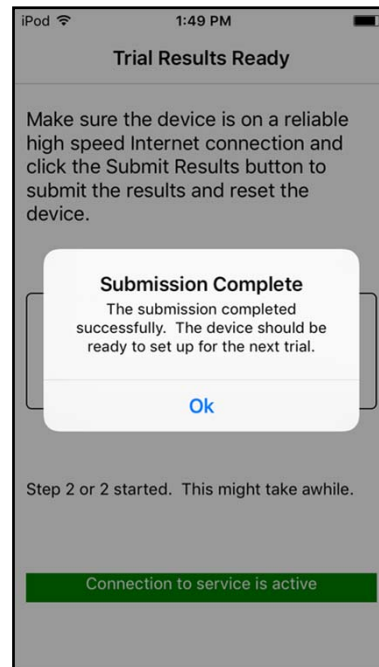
iPod 1:49 PM

Trial Results Ready

Make sure the device is on a reliable high speed Internet connection and click the Submit Results button to submit the results and reset the device.

Submission Complete
The submission completed successfully. The device should be ready to set up for the next trial.

Ok

Step 2 or 2 started. This might take awhile.

Connection to service is active